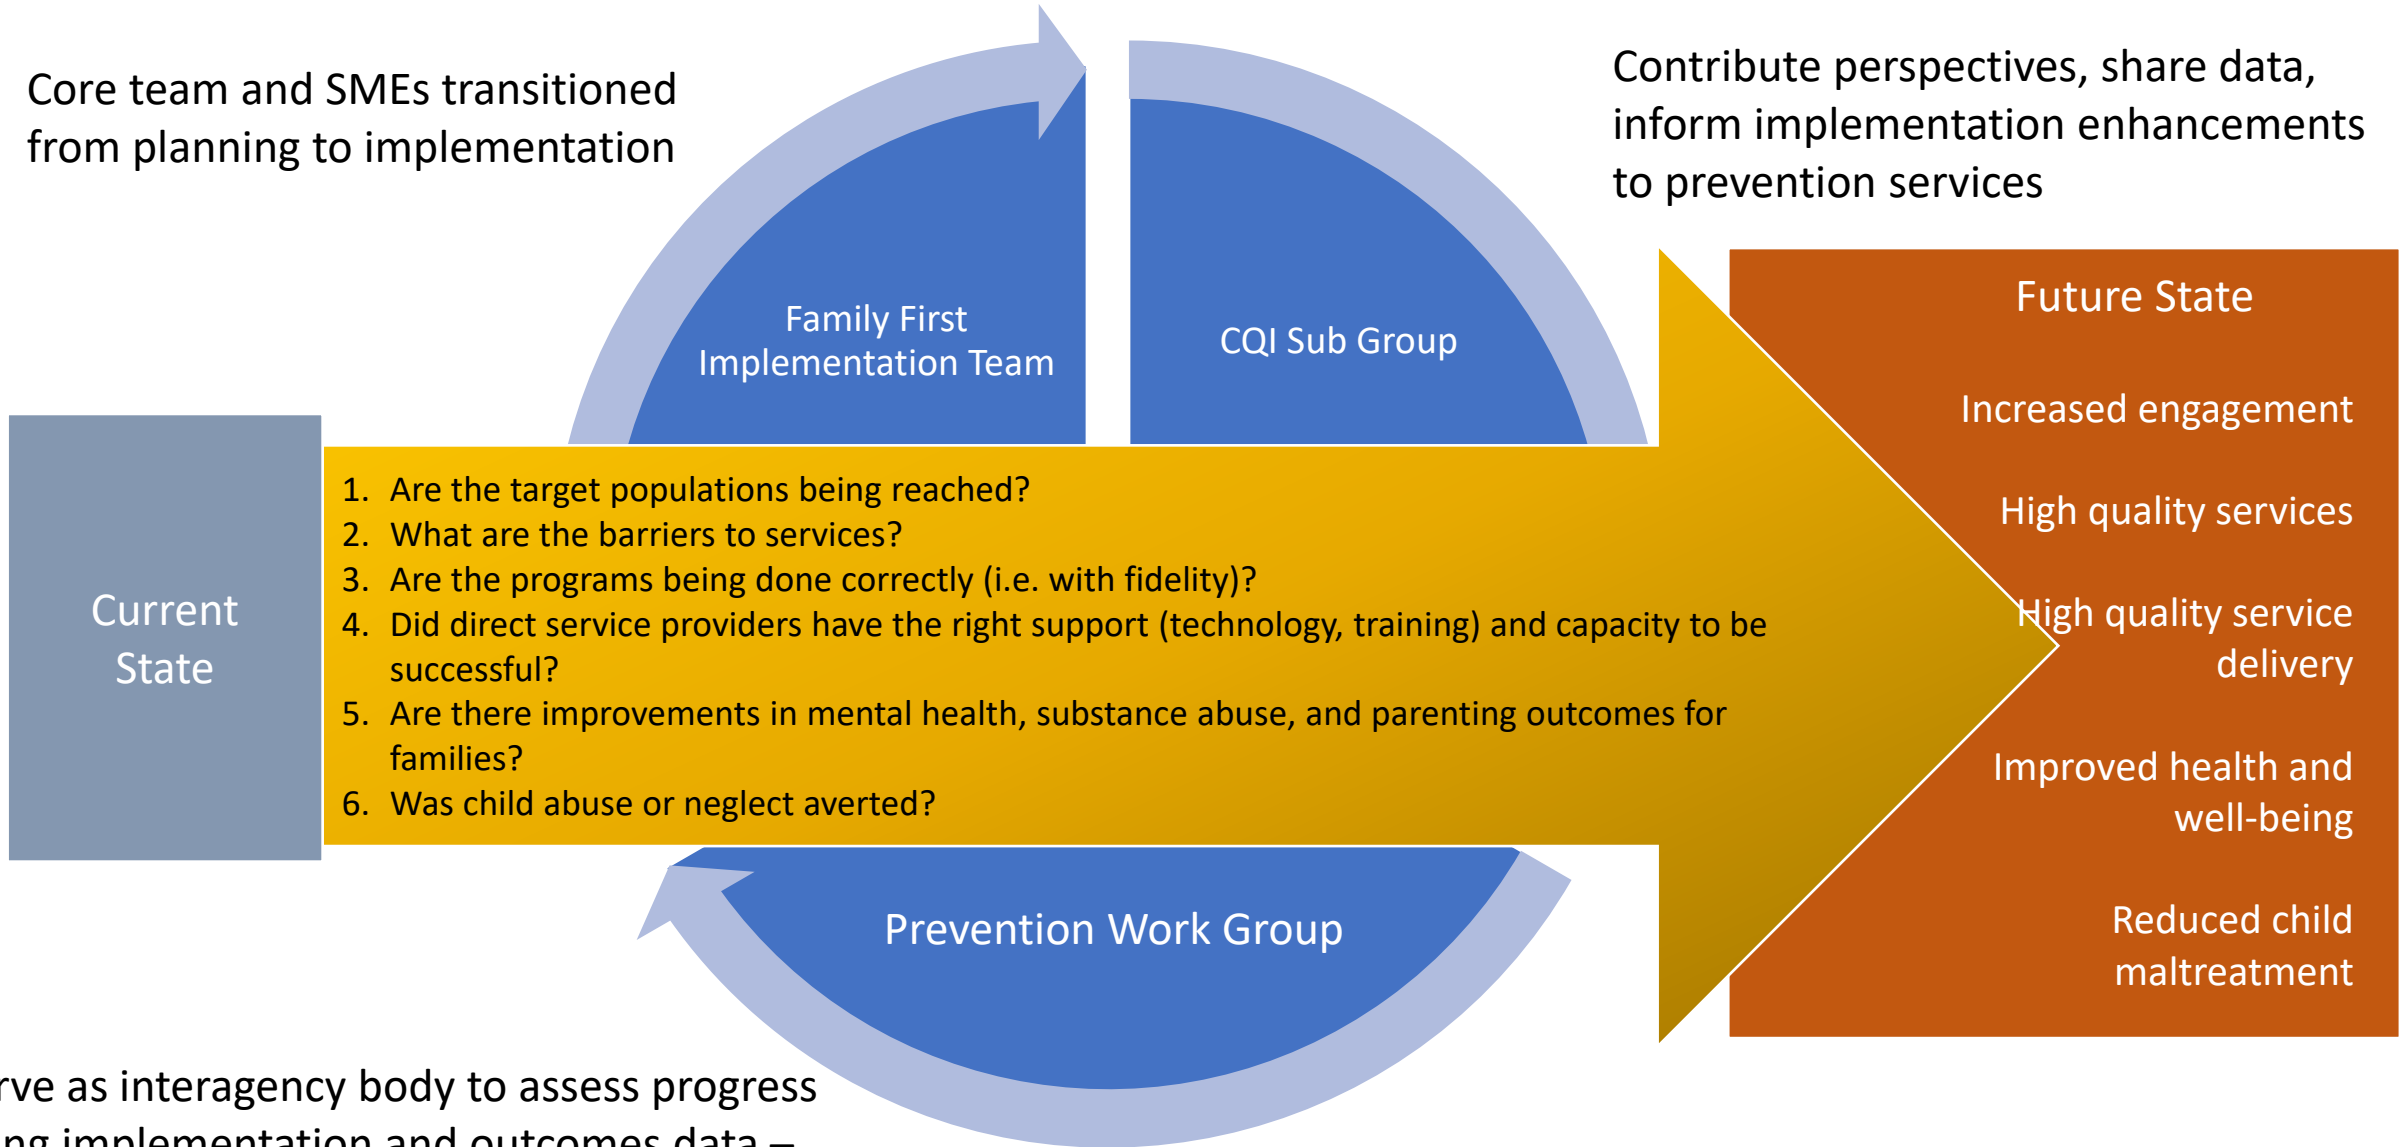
Core team and SMEs transitioned from planning to implementation

Family First Implementation Team

CQI Sub Group

Contribute perspectives, share data, inform implementation enhancements to prevention services

Current State

1. Are the target populations being reached?
2. What are the barriers to services?
3. Are the programs being done correctly (i.e. with fidelity)?
4. Did direct service providers have the right support (technology, training) and capacity to be successful?
5. Are there improvements in mental health, substance abuse, and parenting outcomes for families?
6. Was child abuse or neglect averted?

Future State

Increased engagement

High quality services

High quality service delivery

Improved health and well-being

Reduced child maltreatment

Prevention Work Group

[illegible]rve as interagency body to assess progress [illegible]ng implementation and outcomes data –